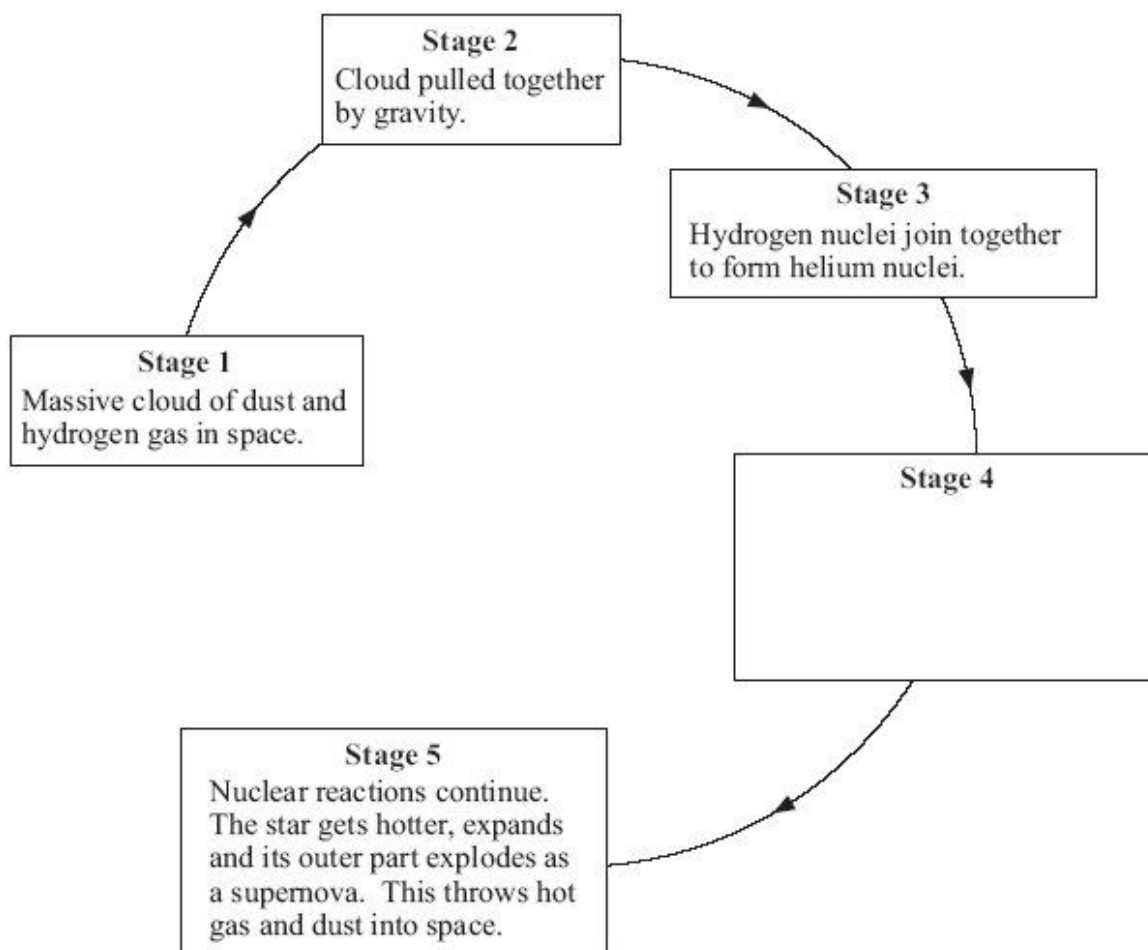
Stage 2
Cloud pulled together by gravity.

Stage 3
Hydrogen nuclei join together to form helium nuclei.

Stage 1
Massive cloud of dust and hydrogen gas in space.

Stage 4

Stage 5
Nuclear reactions continue. The star gets hotter, expands and its outer part explodes as a supernova. This throws hot gas and dust into space.